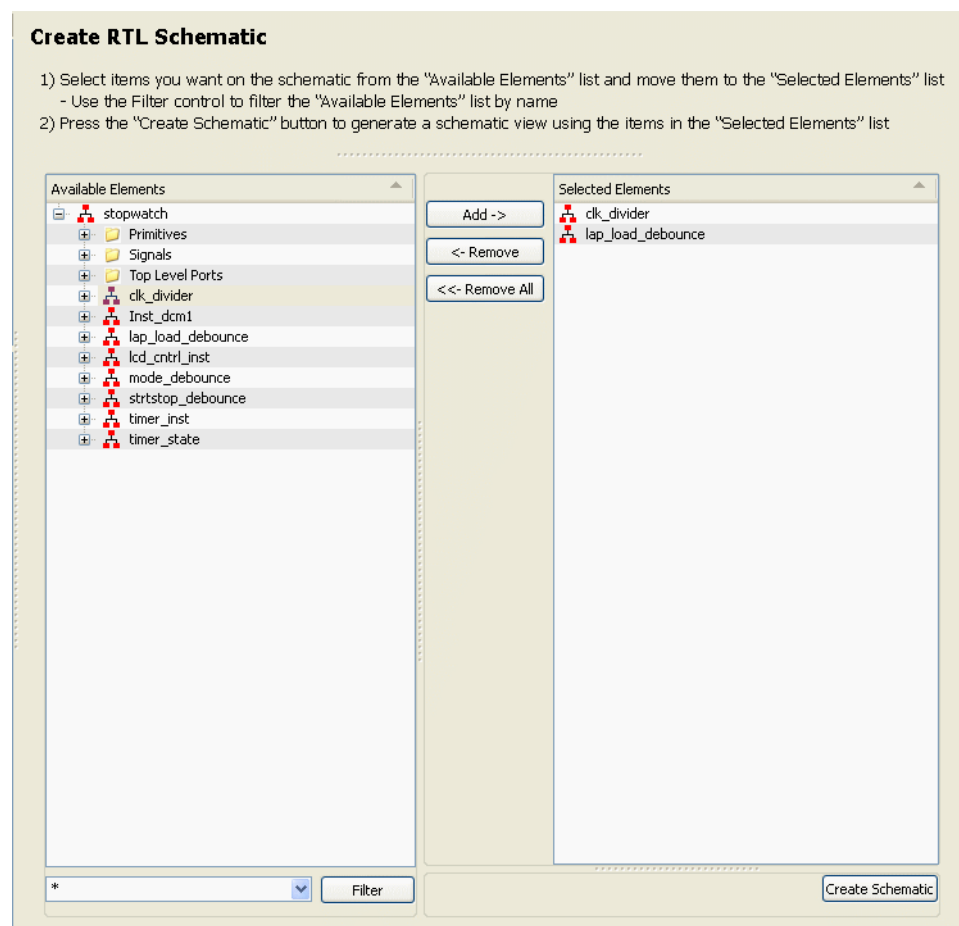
Create RTL Schematic

1) Select items you want on the schematic from the "Available Elements" list and move them to the "Selected Elements" list
- Use the Filter control to filter the "Available Elements" list by name
2) Press the "Create Schematic" button to generate a schematic view using the items in the "Selected Elements" list

Available Elements
stopwatch
Primitives
Signals
Top Level Ports
clk_divider
Inst_dcm1
lap_load_debounce
lcd_cntrl_inst
mode_debounce
strtstop_debounce
timer_inst
timer_state

Add ->
<- Remove
<<- Remove All

Selected Elements
clk_divider
lap_load_debounce

*
Filter
Create Schematic